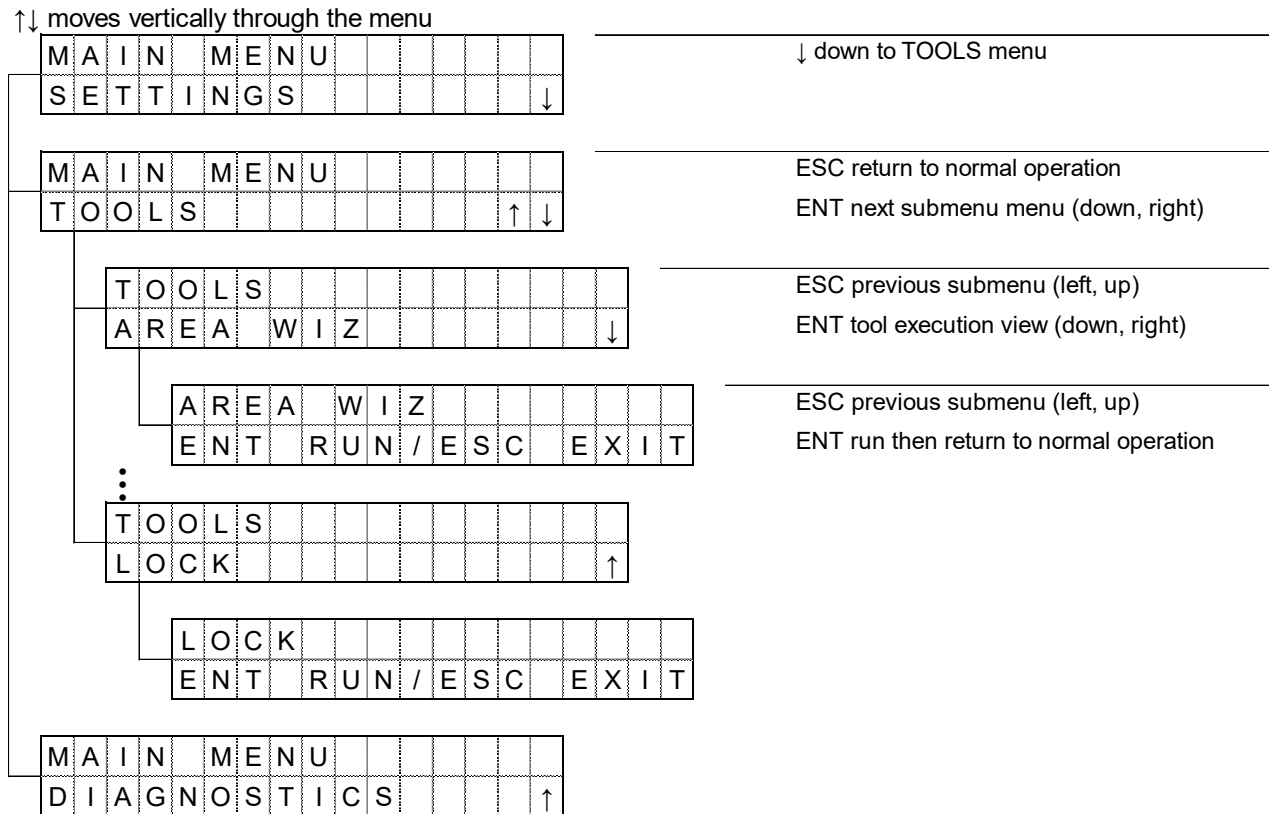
↑↓ moves vertically through the menu

MAIN MENU
SETTINGS ↓

↓ down to TOOLS menu

MAIN MENU
TOOLS ↑ ↓

ESC return to normal operation
ENT next submenu menu (down, right)

TOOLS
AREA WIZ ↓

ESC previous submenu (left, up)
ENT tool execution view (down, right)

AREA WIZ
ENT RUN/ESC EXIT

ESC previous submenu (left, up)
ENT run then return to normal operation

⋮

TOOLS
LOCK ↑

LOCK
ENT RUN/ESC EXIT

MAIN MENU
DIAGNOSTICS ↑